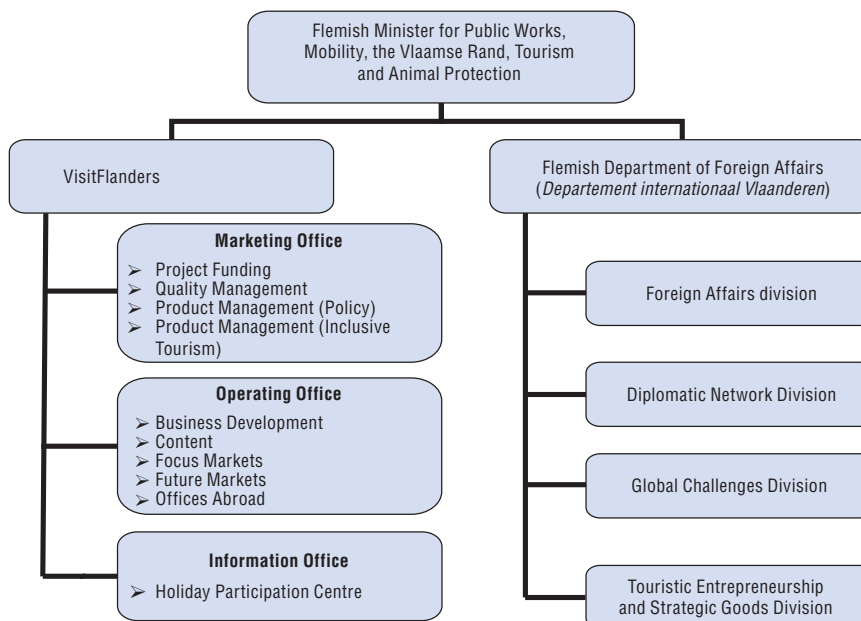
Flemish Minister for Public Works, Mobility, the Vlaamse Rand, Tourism and Animal Protection

VisitFlanders

Marketing Office
➢ Project Funding
➢ Quality Management
➢ Product Management (Policy)
➢ Product Management (Inclusive Tourism)

Operating Office
➢ Business Development
➢ Content
➢ Focus Markets
➢ Future Markets
➢ Offices Abroad

Information Office
➢ Holiday Participation Centre

Flemish Department of Foreign Affairs (*Departement internationaal Vlaanderen*)

Foreign Affairs division

Diplomatic Network Division

Global Challenges Division

Touristic Entrepreneurship and Strategic Goods Division